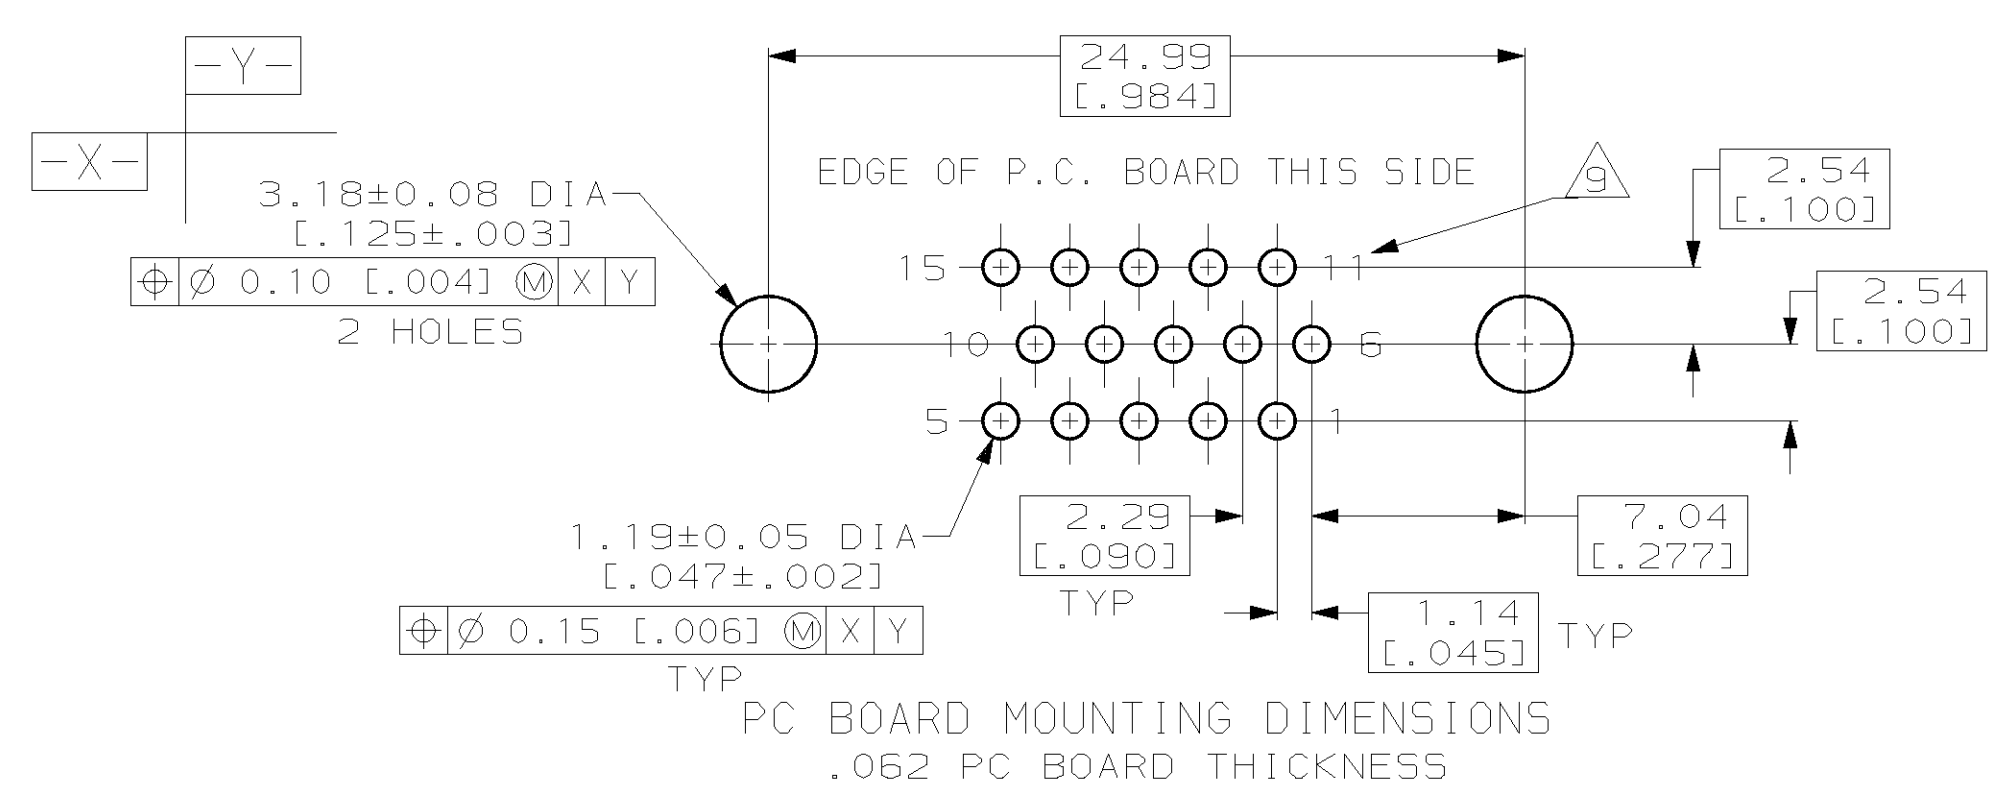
-Y-

-X-

24.99
[.984]

EDGE OF P.C. BOARD THIS SIDE

9

2.54
[.100]

3.18±0.08 DIA
[.125±.003]

| ⌖ | Ø 0.10 [.004] Ⓜ | X | Y |
|---|---|---|---|

2 HOLES

15

11

2.54
[.100]

10

6

5

1

1.19±0.05 DIA
[.047±.002]

| ⌖ | Ø 0.15 [.006] Ⓜ | X | Y |
|---|---|---|---|

TYP

2.29
[.090]
TYP

7.04
[.277]

1.14
[.045]
TYP

PC BOARD MOUNTING DIMENSIONS
.062 PC BOARD THICKNESS